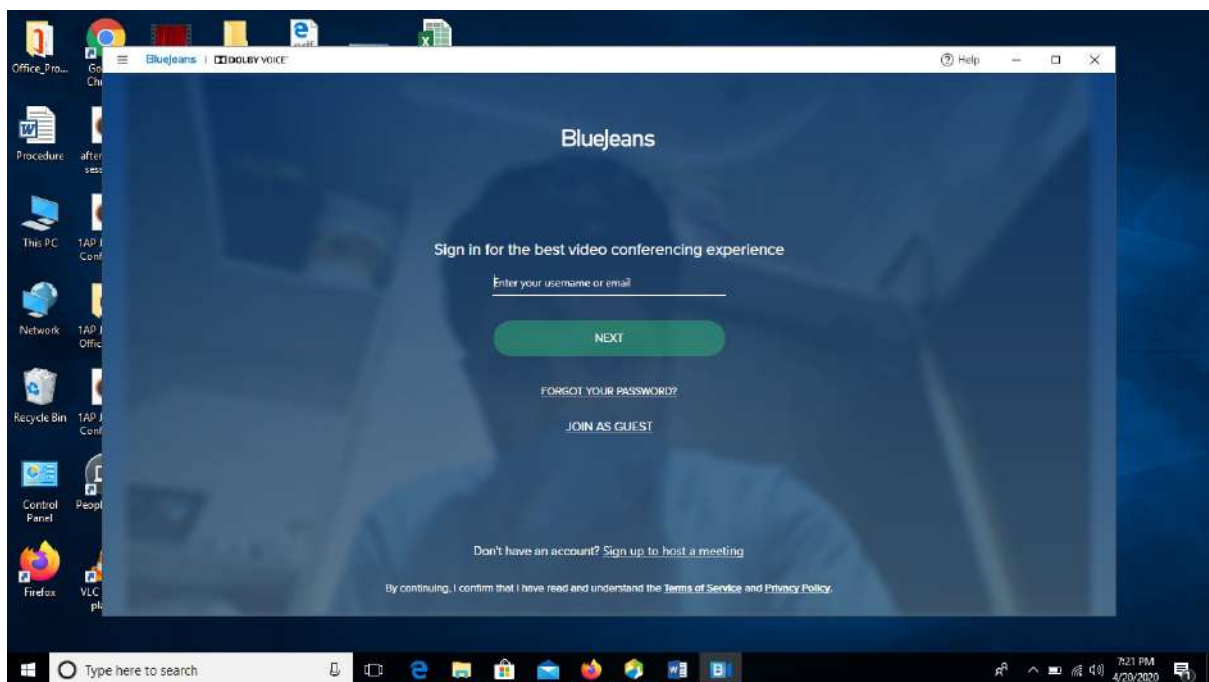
Office_Pro...
Go Chr
Procedure
after sess
This PC
1AP Conf
Network
1AP Offic
Recycle Bin
1AP Conf
Control Panel
Peopl
Firefox
VLC pl

BlueJeans | DOLBY VOICE
Help

BlueJeans

Sign in for the best video conferencing experience

Enter your username or email

NEXT

FORGOT YOUR PASSWORD?

JOIN AS GUEST

Don't have an account? Sign up to host a meeting

By continuing, I confirm that I have read and understand the Terms of Service and Privacy Policy.

Type here to search
7:21 PM
4/20/2020